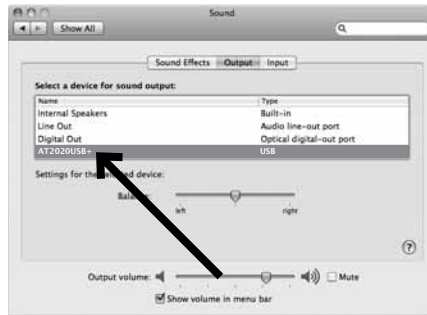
Sound

Show All

Sound Effects | Output | Input

Select a device for sound output:

| Name | Type |
|---|---|
| Internal Speakers | Built-in |
| Line Out | Audio line-out port |
| Digital Out | Optical digital-out port |
| AT2020USB+ | USB |

Settings for the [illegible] device:

Bala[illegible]

left

right

?

Output volume:

Mute

Show volume in menu bar